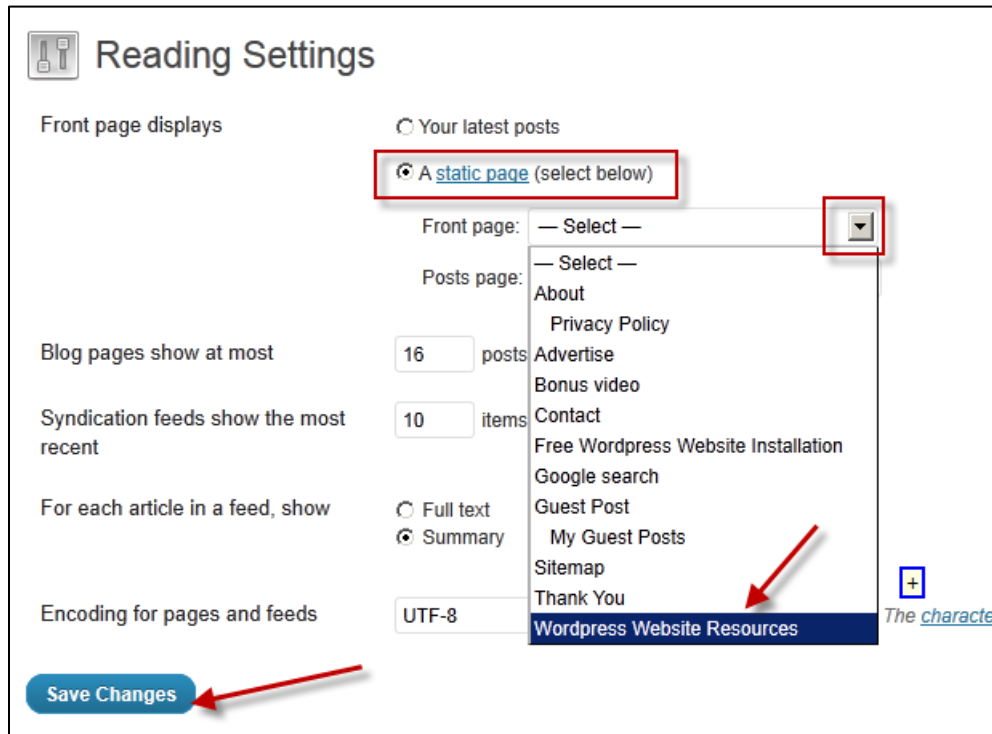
Reading Settings

Front page displays

Your latest posts

A static page (select below)

Front page: — Select —

Posts page:

— Select —
About
Privacy Policy
Advertise
Bonus video
Contact
Free Wordpress Website Installation
Google search
Guest Post
My Guest Posts
Sitemap
Thank You
Wordpress Website Resources

Blog pages show at most 16 posts

Syndication feeds show the most recent 10 items

For each article in a feed, show

Full text
Summary

Encoding for pages and feeds UTF-8

+

The characte

Save Changes